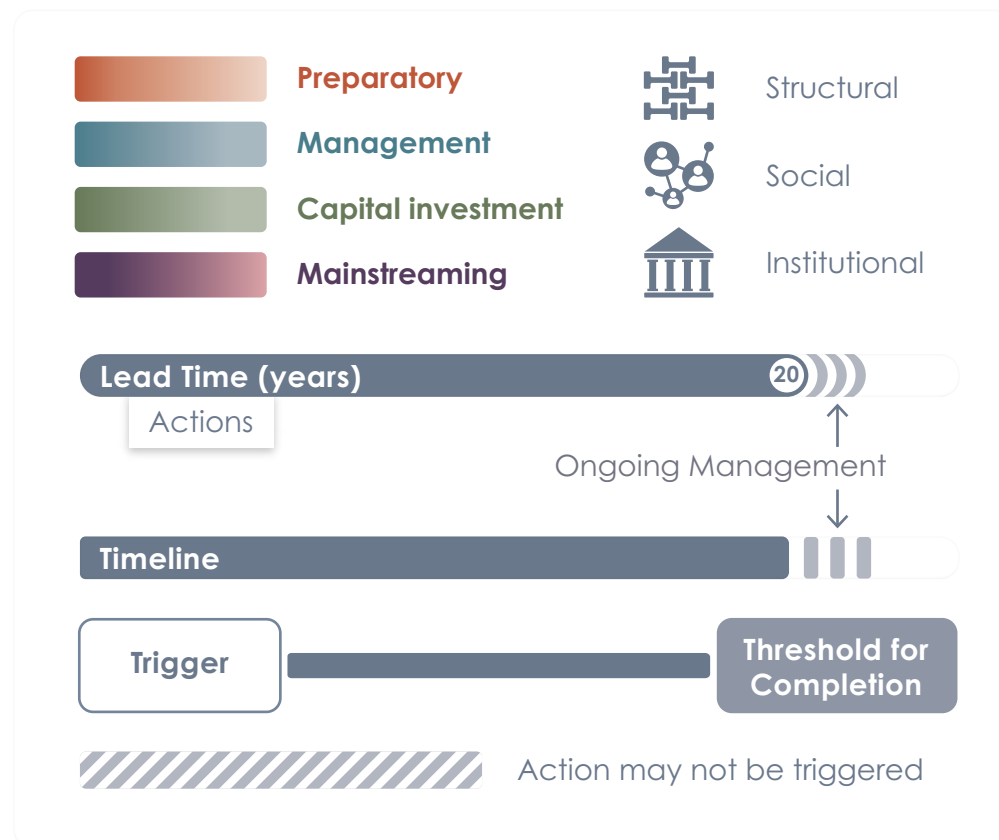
Preparatory
Management
Capital investment
Mainstreaming

Structural
Social
Institutional

Lead Time (years)
20
Actions

Ongoing Management

Timeline

Trigger

Threshold for Completion

Action may not be triggered